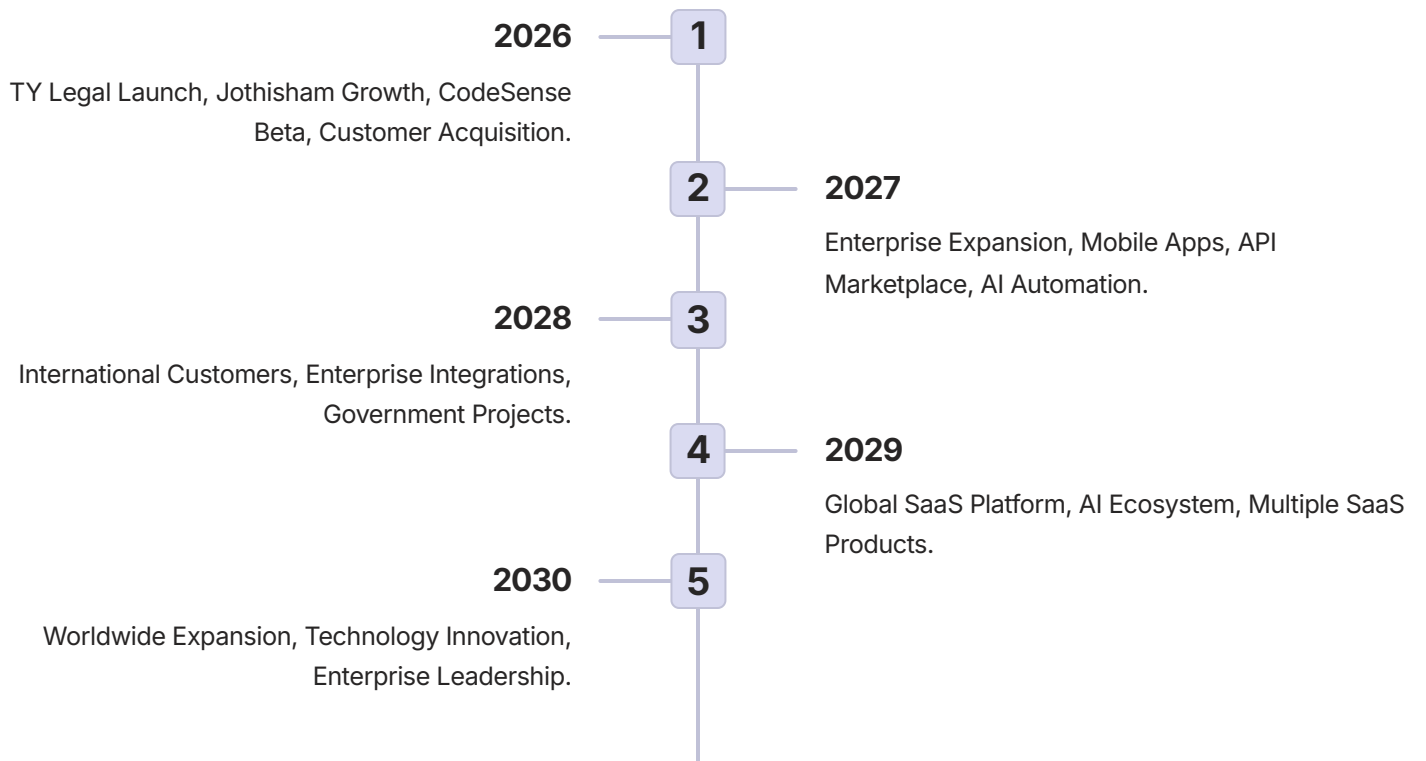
2026

1

TY Legal Launch, Jothisham Growth, CodeSense Beta, Customer Acquisition.

2

2027

Enterprise Expansion, Mobile Apps, API Marketplace, AI Automation.

2028

3

International Customers, Enterprise Integrations, Government Projects.

4

2029

Global SaaS Platform, AI Ecosystem, Multiple SaaS Products.

2030

5

Worldwide Expansion, Technology Innovation, Enterprise Leadership.